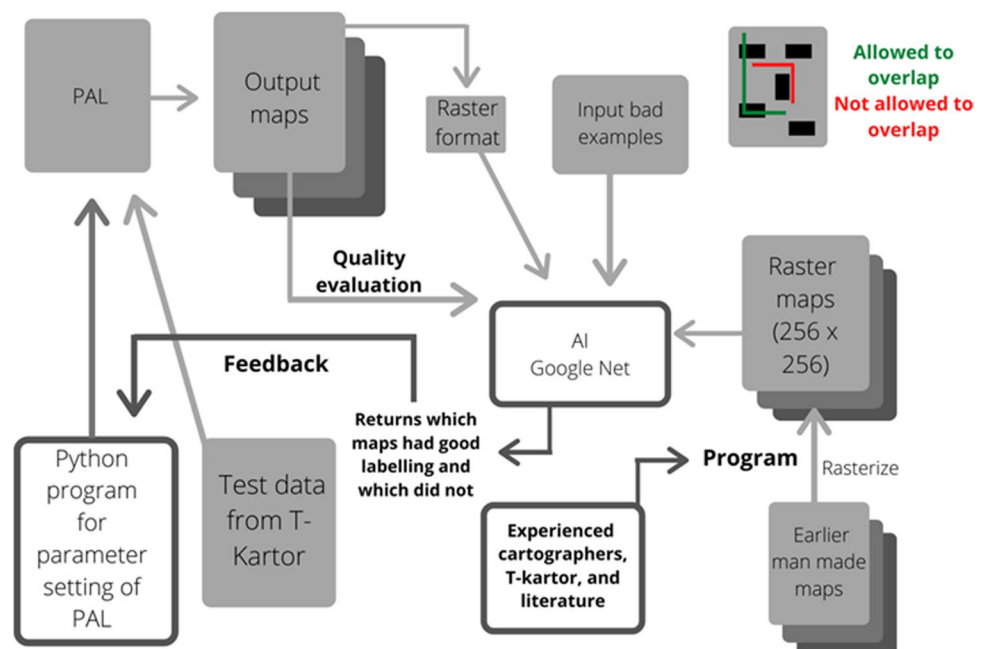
PAL

Output maps

Raster format

Input bad examples

Allowed to overlap
Not allowed to overlap

Quality evaluation

Raster maps (256 x 256)

AI
Google Net

Feedback

Returns which maps had good labelling and which did not

Program

Rasterize

Python program for parameter setting of PAL

Test data from T-Kartor

Experienced cartographers, T-kartor, and literature

Earlier man made maps